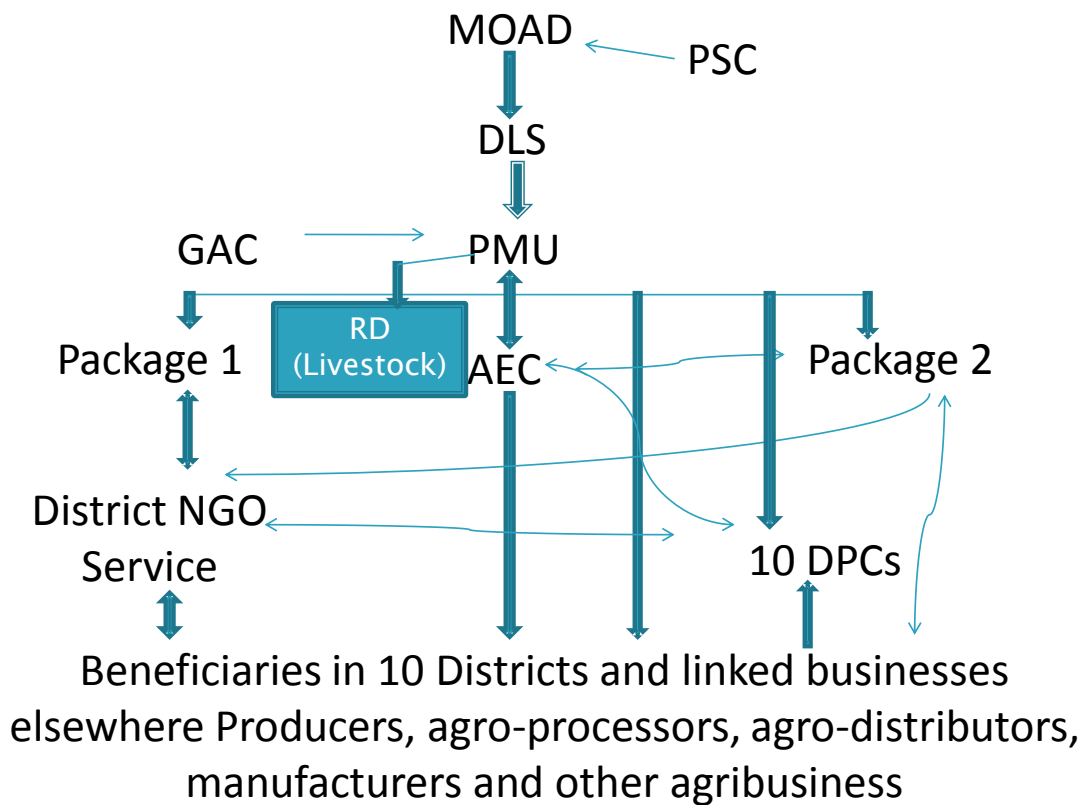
MOAD
PSC
DLS
GAC
PMU
RD
(Livestock)
Package 1
AEC
Package 2
District NGO Service
10 DPCs
Beneficiaries in 10 Districts and linked businesses elsewhere Producers, agro-processors, agro-distributors, manufacturers and other agribusiness